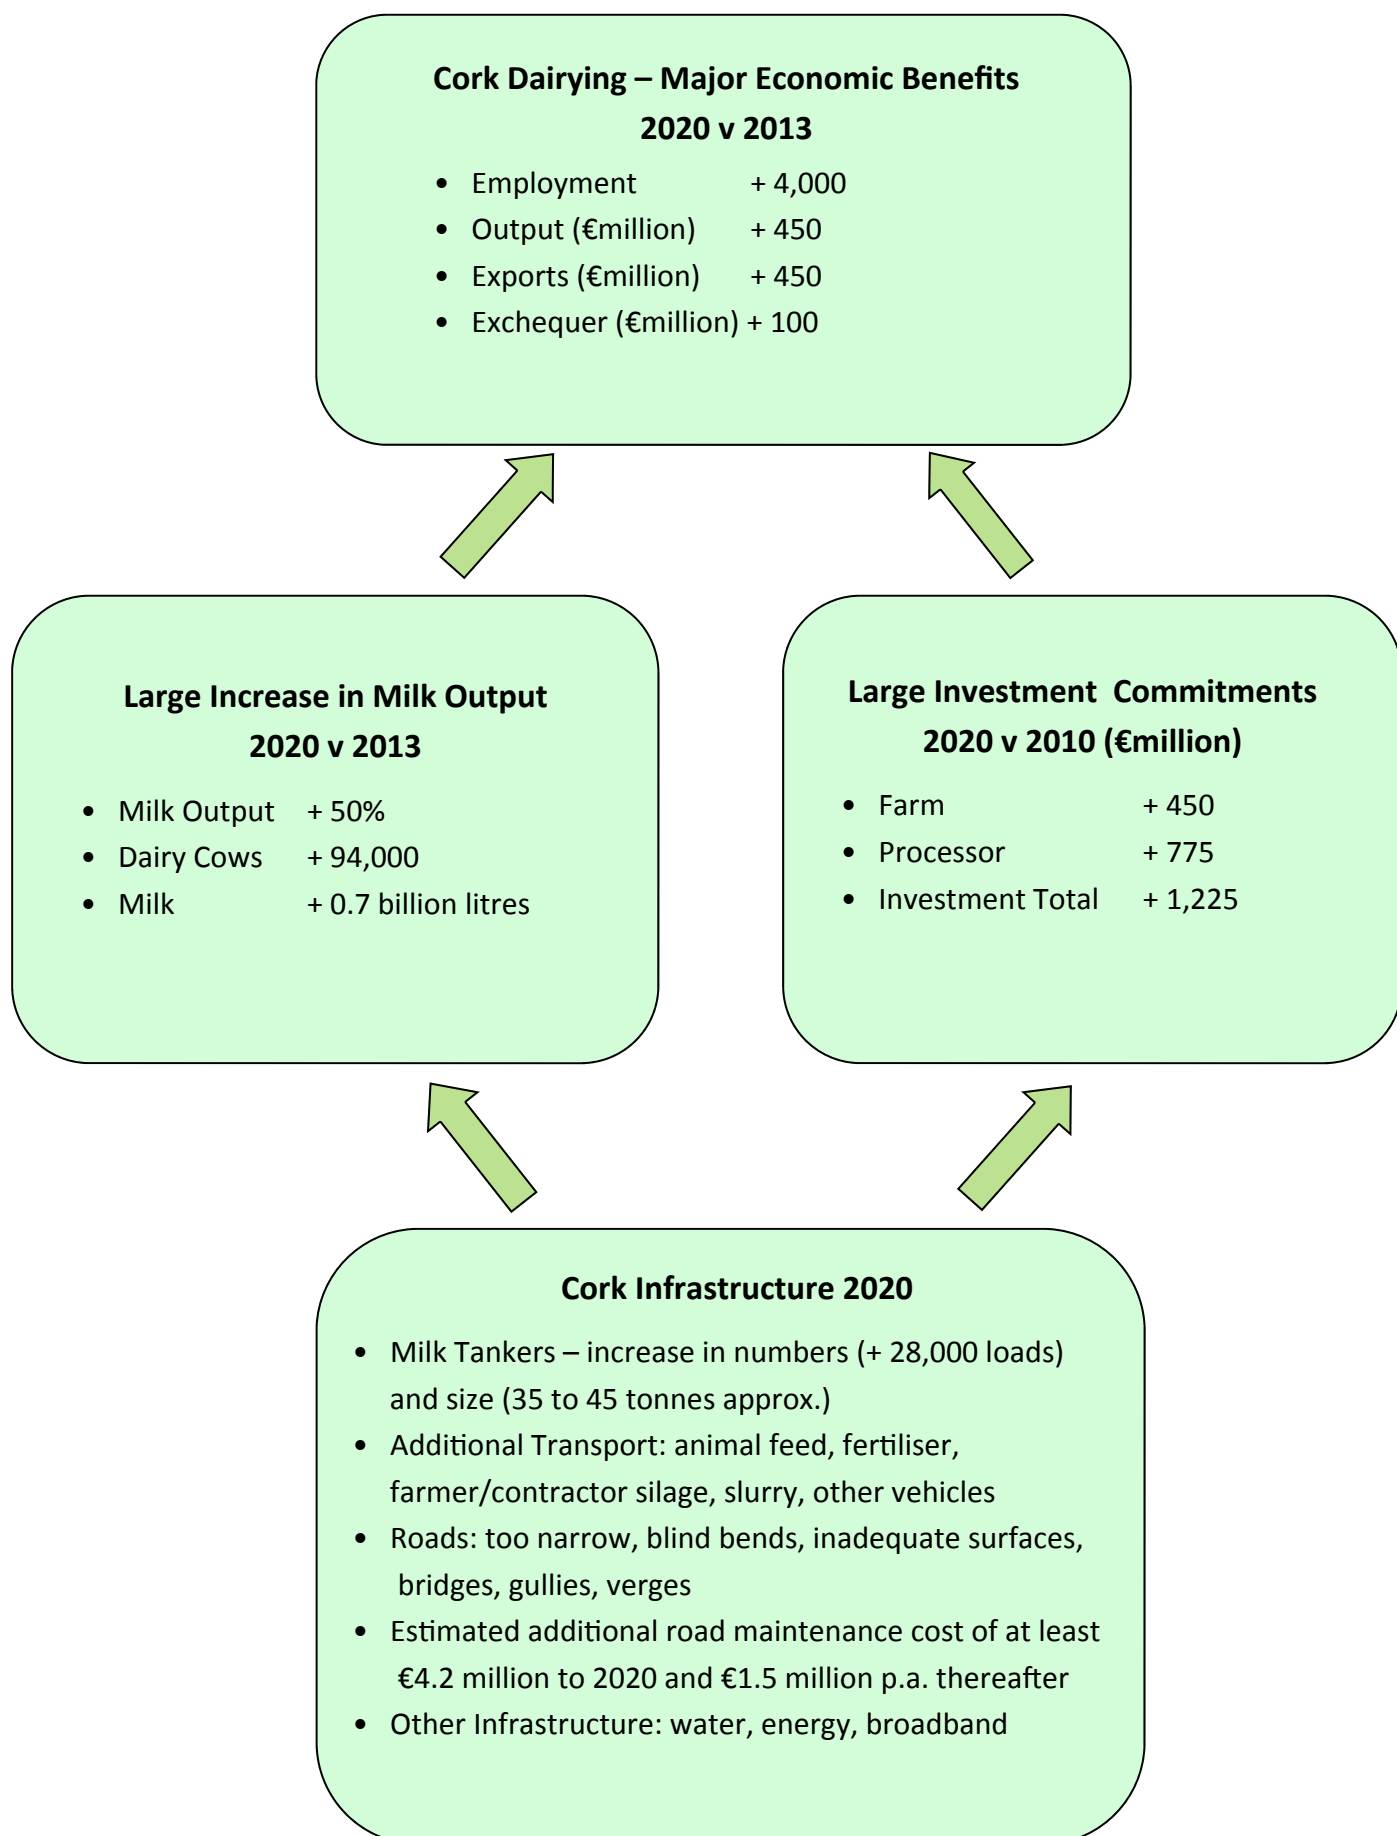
**Cork Dairying – Major Economic Benefits 2020 v 2013**

- Employment + 4,000
- Output (€million) + 450
- Exports (€million) + 450
- Exchequer (€million) + 100

**Large Increase in Milk Output 2020 v 2013**

- Milk Output + 50%
- Dairy Cows + 94,000
- Milk + 0.7 billion litres

**Large Investment Commitments 2020 v 2010 (€million)**

- Farm + 450
- Processor + 775
- Investment Total + 1,225

**Cork Infrastructure 2020**

- Milk Tankers – increase in numbers (+ 28,000 loads) and size (35 to 45 tonnes approx.)
- Additional Transport: animal feed, fertiliser, farmer/contractor silage, slurry, other vehicles
- Roads: too narrow, blind bends, inadequate surfaces, bridges, gullies, verges
- Estimated additional road maintenance cost of at least €4.2 million to 2020 and €1.5 million p.a. thereafter
- Other Infrastructure: water, energy, broadband